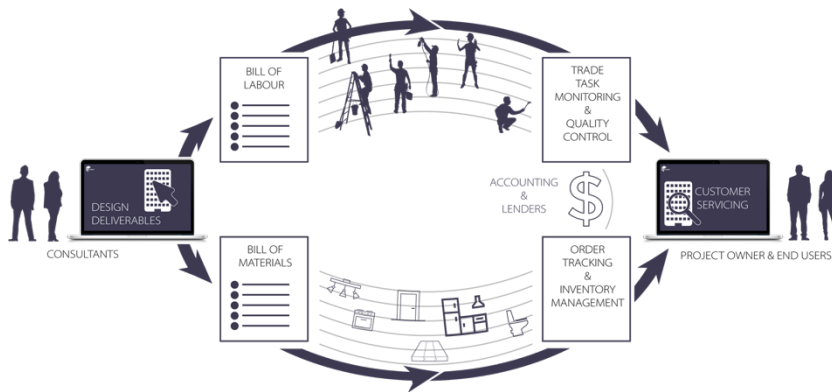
DESIGN DELIVERABLES

CONSULTANTS

BILL OF LABOUR

BILL OF MATERIALS

TRADE TASK MONITORING & QUALITY CONTROL

ACCOUNTING & LENDERS

$

ORDER TRACKING & INVENTORY MANAGEMENT

CUSTOMER SERVICING

PROJECT OWNER & END USERS